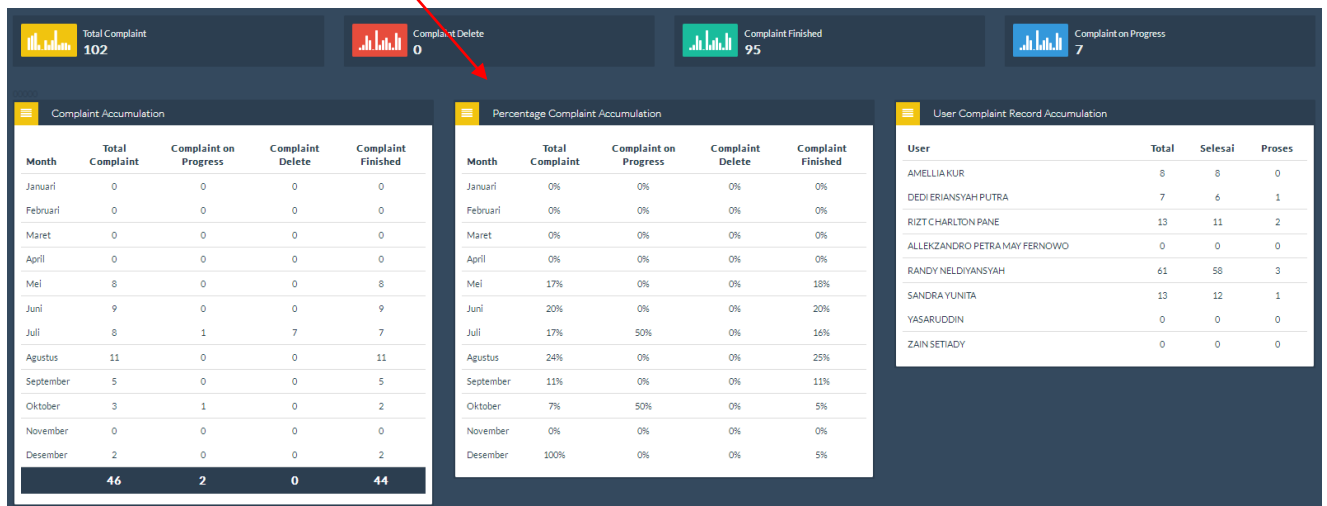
Total Complaint
102

Complaint Delete
0

Complaint Finished
95

Complaint on Progress
7

Complaint Accumulation

| Month | Total Complaint | Complaint on Progress | Complaint Delete | Complaint Finished |
|---|---|---|---|---|
| Januari | 0 | 0 | 0 | 0 |
| Februari | 0 | 0 | 0 | 0 |
| Maret | 0 | 0 | 0 | 0 |
| April | 0 | 0 | 0 | 0 |
| Mei | 8 | 0 | 0 | 8 |
| Juni | 9 | 0 | 0 | 9 |
| Juli | 8 | 1 | 7 | 7 |
| Agustus | 11 | 0 | 0 | 11 |
| September | 5 | 0 | 0 | 5 |
| Oktober | 3 | 1 | 0 | 2 |
| November | 0 | 0 | 0 | 0 |
| Desember | 2 | 0 | 0 | 2 |
| | 46 | 2 | 0 | 44 |

Percentage Complaint Accumulation

| Month | Total Complaint | Complaint on Progress | Complaint Delete | Complaint Finished |
|---|---|---|---|---|
| Januari | 0% | 0% | 0% | 0% |
| Februari | 0% | 0% | 0% | 0% |
| Maret | 0% | 0% | 0% | 0% |
| April | 0% | 0% | 0% | 0% |
| Mei | 17% | 0% | 0% | 18% |
| Juni | 20% | 0% | 0% | 20% |
| Juli | 17% | 50% | 0% | 16% |
| Agustus | 24% | 0% | 0% | 25% |
| September | 11% | 0% | 0% | 11% |
| Oktober | 7% | 50% | 0% | 5% |
| November | 0% | 0% | 0% | 0% |
| Desember | 100% | 0% | 0% | 5% |

User Complaint Record Accumulation

| User | Total | Selesai | Proses |
|---|---|---|---|
| AMELLIA KUR | 8 | 8 | 0 |
| DEDI ERIANSYAH PUTRA | 7 | 6 | 1 |
| RIZT CHARLTON PANE | 13 | 11 | 2 |
| ALLEKZANDRO PETRA MAY FERNOWO | 0 | 0 | 0 |
| RANDY NELDIYANSYAH | 61 | 58 | 3 |
| SANDRA YUNITA | 13 | 12 | 1 |
| YASARUDDIN | 0 | 0 | 0 |
| ZAIN SETIADY | 0 | 0 | 0 |